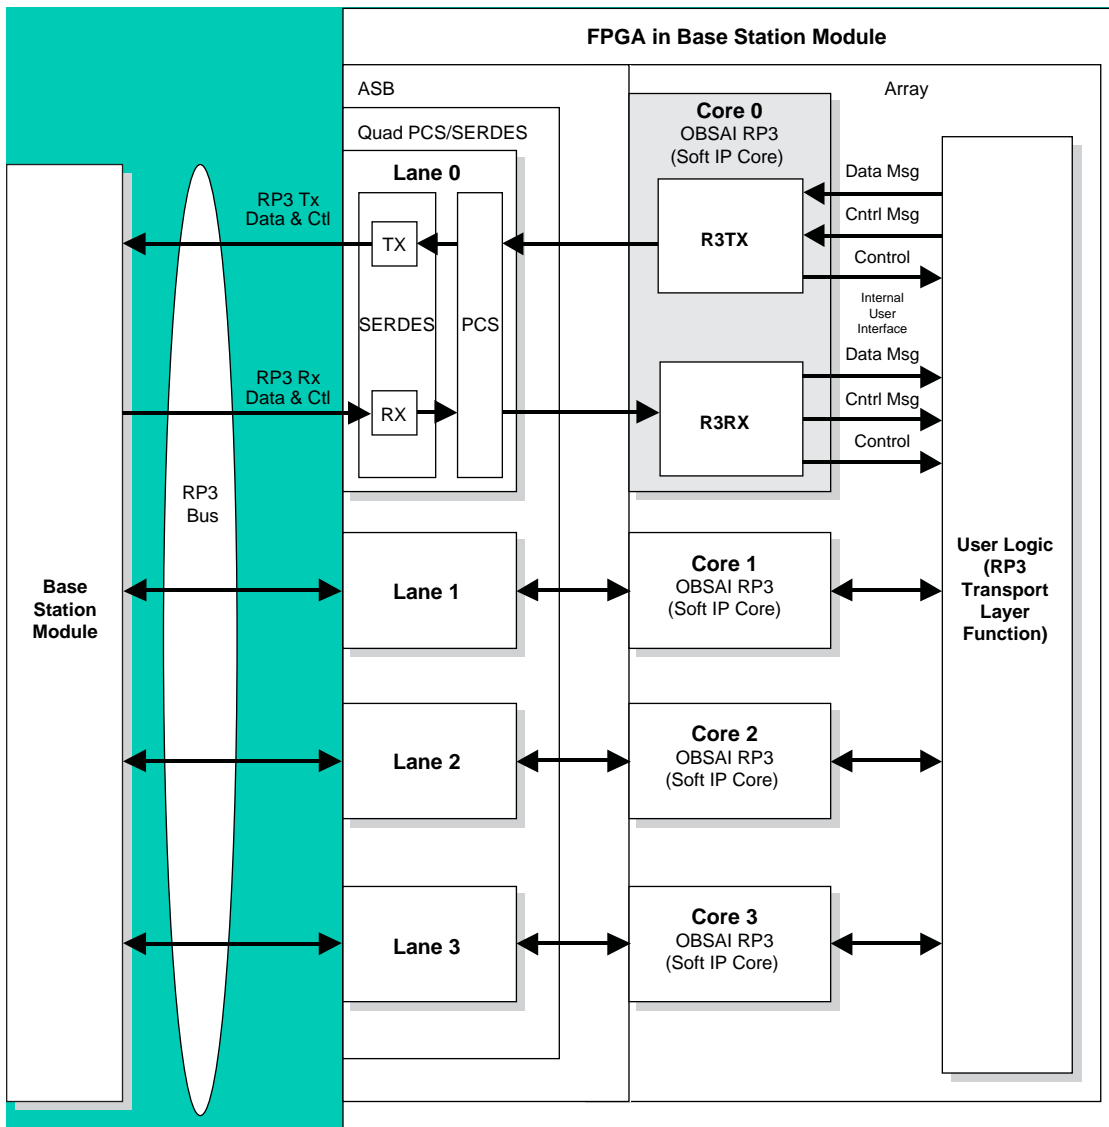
FPGA in Base Station Module

ASB

Array

Quad PCS/SERDES

Lane 0

Core 0
OBSAI RP3
(Soft IP Core)

RP3 Tx
Data & Ctl

TX

SERDES

PCS

R3TX

Data Msg

Cntrl Msg

Control

Internal
User
Interface

RP3 Rx
Data & Ctl

RX

R3RX

Data Msg

Cntrl Msg

Control

RP3
Bus

Base
Station
Module

Lane 1

Core 1
OBSAI RP3
(Soft IP Core)

User Logic
(RP3
Transport
Layer
Function)

Lane 2

Core 2
OBSAI RP3
(Soft IP Core)

Lane 3

Core 3
OBSAI RP3
(Soft IP Core)